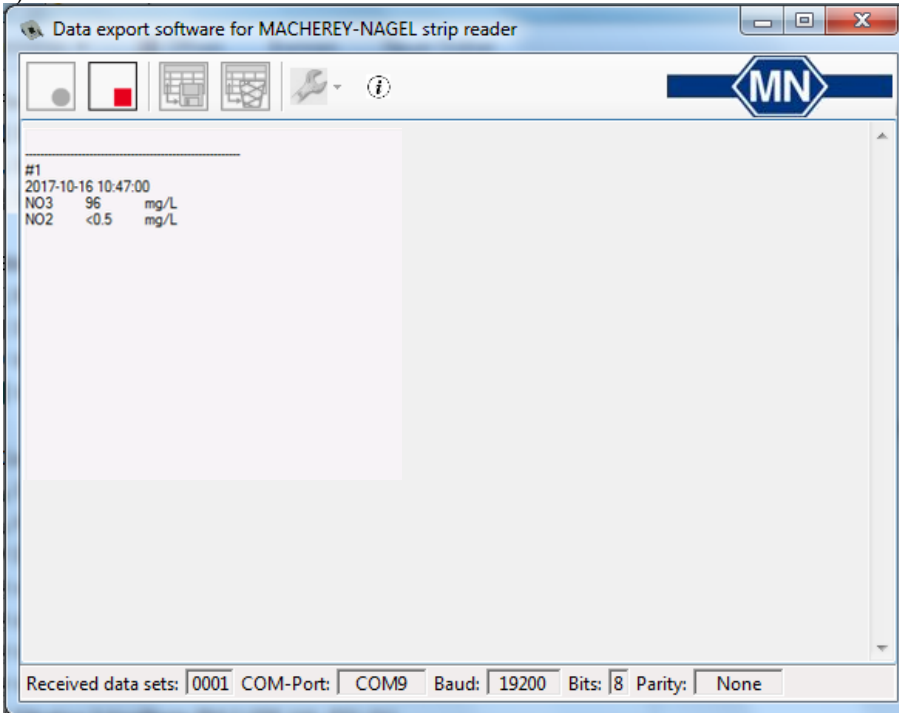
Data export software for MACHEREY-NAGEL strip reader

MN

---------------------------------------------
#1
2017-10-16 10:47:00
NO3 96 mg/L
NO2 <0.5 mg/L

Received data sets: 0001 COM-Port: COM9 Baud: 19200 Bits: 8 Parity: None